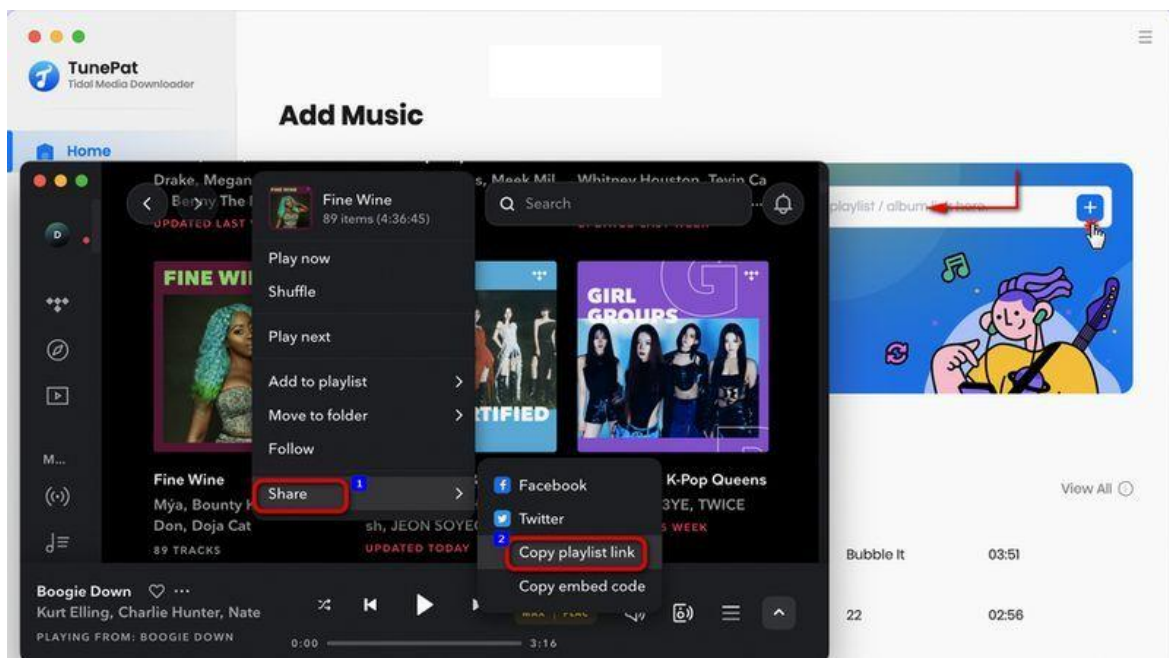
TunePat
Tidal Media Downloader

Home

Add Music

playlist / album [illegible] here

View All

Bubble It 03:51

22 02:56

Drake, Megan
Benny The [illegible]
UPDATED LAST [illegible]

s, Meek Mil
Whitney Houston, Tevin Ca
UPDATED LAST WEEK

Search

Fine Wine
89 items (4:36:45)

Play now
Shuffle
Play next
Add to playlist
Move to folder
Follow
Share 1

Facebook
Twitter
2 Copy playlist link
Copy embed code

FINE WI
Fine Wine
Mýa, Bounty K
Don, Doja Cat
89 TRACKS

TIFIED
sh, JEON SOYE
UPDATED TODAY

GIRL GROUPS
K-Pop Queens
3YE, TWICE
S WEEK

M...

Boogie Down
Kurt Elling, Charlie Hunter, Nate
PLAYING FROM: BOOGIE DOWN
0:00
3:16